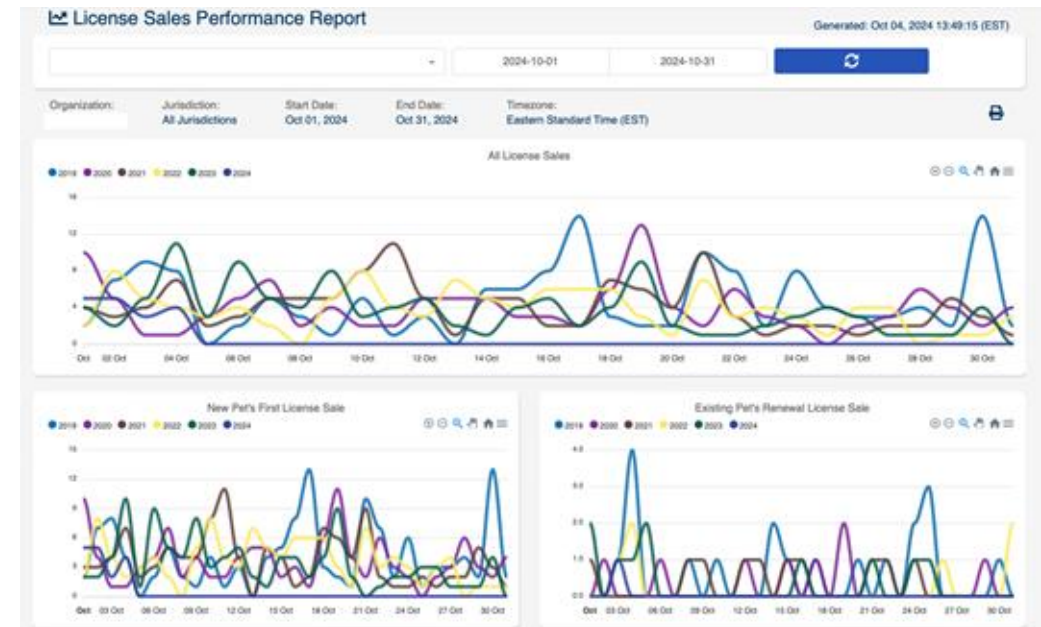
License Sales Performance Report

Generated: Oct 04, 2024 13:49:15 (EST)

2024-10-01

2024-10-31

Organization:

Jurisdiction:
All Jurisdictions

Start Date:
Oct 01, 2024

End Date:
Oct 31, 2024

Timezone:
Eastern Standard Time (EST)

All License Sales

2019 2020 2021 2022 2023 2024

16
12
8
4
0

Oct 02 Oct 04 Oct 06 Oct 08 Oct 10 Oct 12 Oct 14 Oct 16 Oct 18 Oct 20 Oct 22 Oct 24 Oct 26 Oct 28 Oct 30 Oct

New Pet's First License Sale

2019 2020 2021 2022 2023 2024

16
12
8
4
0

Oct 03 Oct 06 Oct 09 Oct 12 Oct 15 Oct 18 Oct 21 Oct 24 Oct 27 Oct 30 Oct

Existing Pet's Renewal License Sale

2019 2020 2021 2022 2023 2024

4.0
3.0
2.0
1.0
0.0

Oct 03 Oct 06 Oct 09 Oct 12 Oct 15 Oct 18 Oct 21 Oct 24 Oct 27 Oct 30 Oct